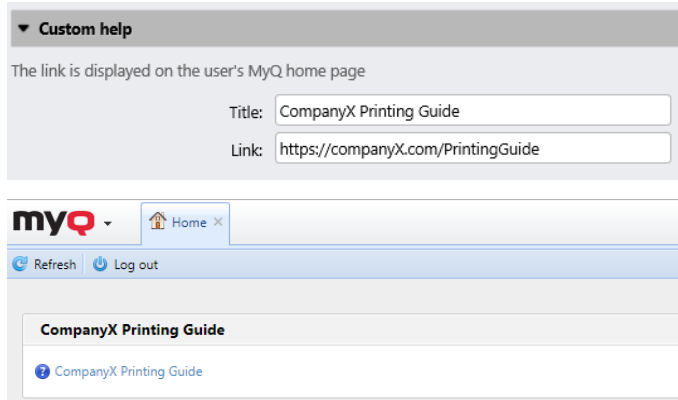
Custom help

The link is displayed on the user's MyQ home page

Title: CompanyX Printing Guide

Link: https://companyX.com/PrintingGuide

myQ

Home ×

Refresh Log out

CompanyX Printing Guide

CompanyX Printing Guide